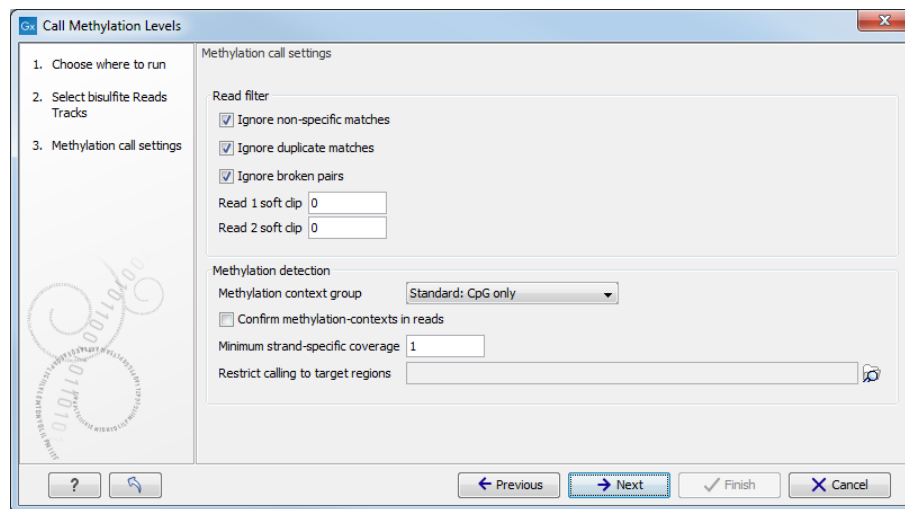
Gx Call Methylation Levels

1. Choose where to run
2. Select bisulfite Reads Tracks
3. Methylation call settings

Methylation call settings

Read filter
Ignore non-specific matches
Ignore duplicate matches
Ignore broken pairs
Read 1 soft clip 0
Read 2 soft clip 0

Methylation detection
Methylation context group Standard: CpG only
Confirm methylation-contexts in reads
Minimum strand-specific coverage 1
Restrict calling to target regions

?
Previous
Next
Finish
Cancel